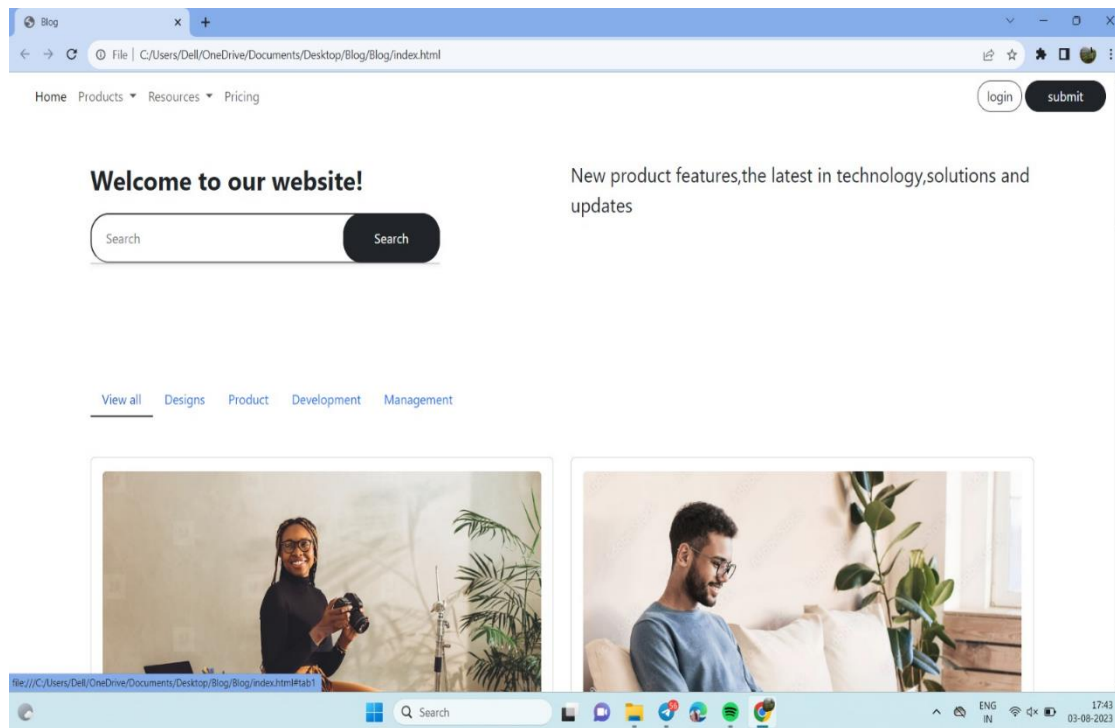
Blog

File | C:/Users/Dell/OneDrive/Documents/Desktop/Blog/Blog/index.html

Home Products ▾ Resources ▾ Pricing

login submit

Welcome to our website!

Search

Search

New product features,the latest in technology,solutions and updates

View all Designs Product Development Management

file:///C:/Users/Dell/OneDrive/Documents/Desktop/Blog/Blog/index.html#tab1

Search

ENG IN

17:43 03-08-2023